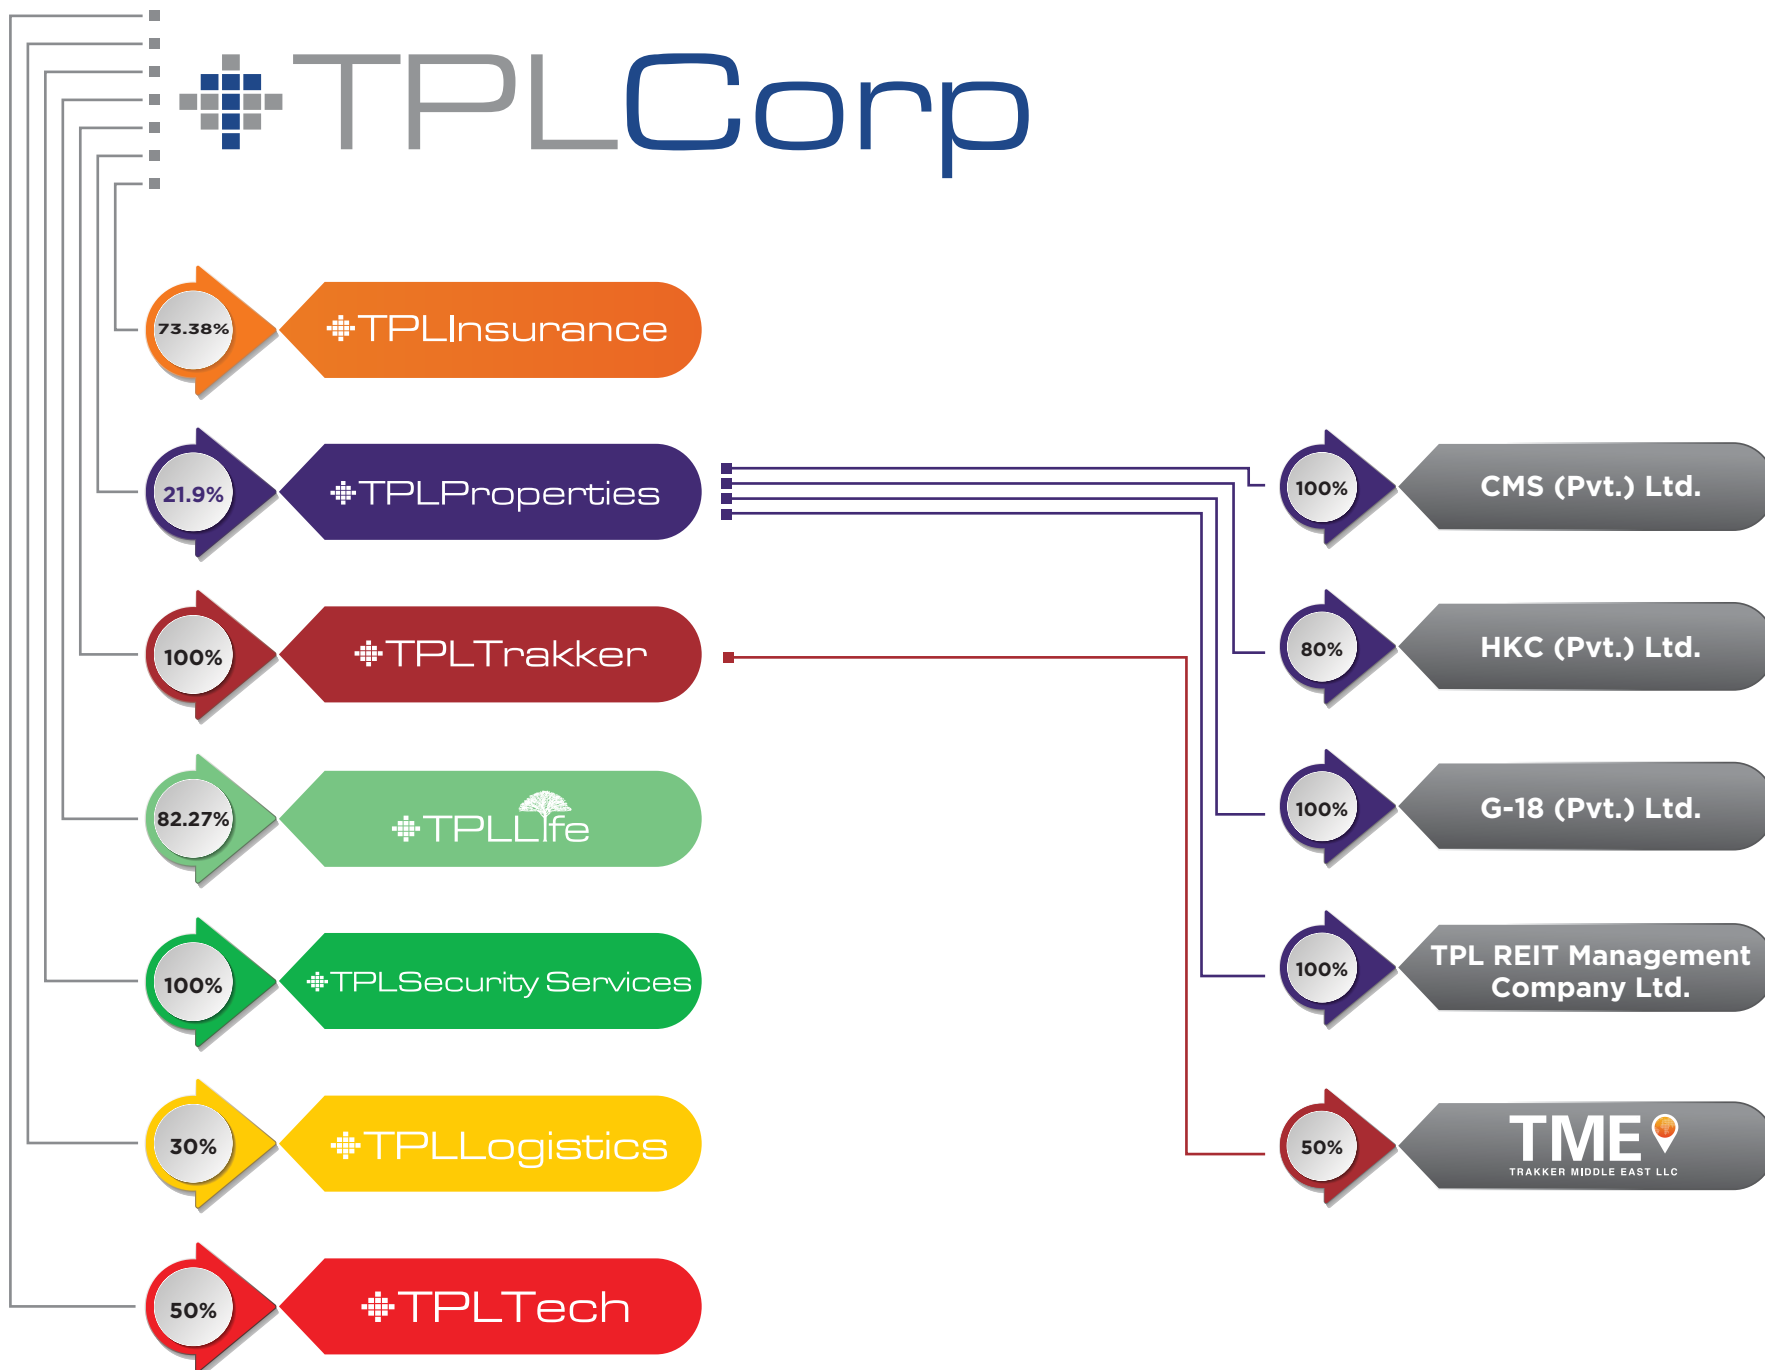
TPLCorp

73.38% TPLInsurance

21.9% TPLProperties

100% TPLTrakker

82.27% TPLLife

100% TPLSecurity Services

30% TPLLogistics

50% TPLTech

100% CMS (Pvt.) Ltd.

80% HKC (Pvt.) Ltd.

100% G-18 (Pvt.) Ltd.

100% TPL REIT Management Company Ltd.

50% TME TRAKKER MIDDLE EAST LLC